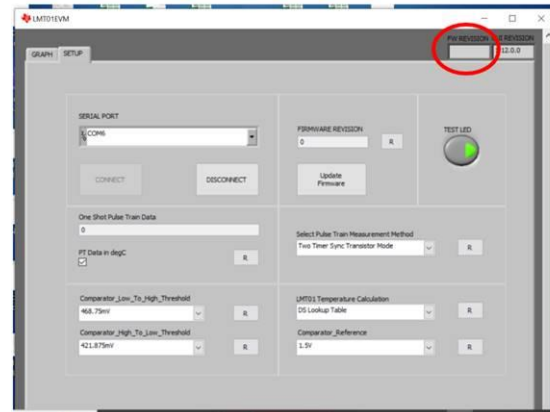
LMT01EVM

GRAPH SETUP

FW REVISION GUI REVISION
2.0.0

SERIAL PORT
COM6

CONNECT DISCONNECT

FIRMWARE REVISION
0
R

Update Firmware

TEST LED

One Shot Pulse Train Data
0

PT Data in degC
R

Select Pulse Train Measurement Method
Two Timer Sync Transistor Mode
R

Comparator_Low_To_High_Threshold
468.75mV
R

Comparator_High_To_Low_Threshold
421.875mV
R

LMT01 Temperature Calculation
DS Lookup Table
R

Comparator_Reference
1.5V
R